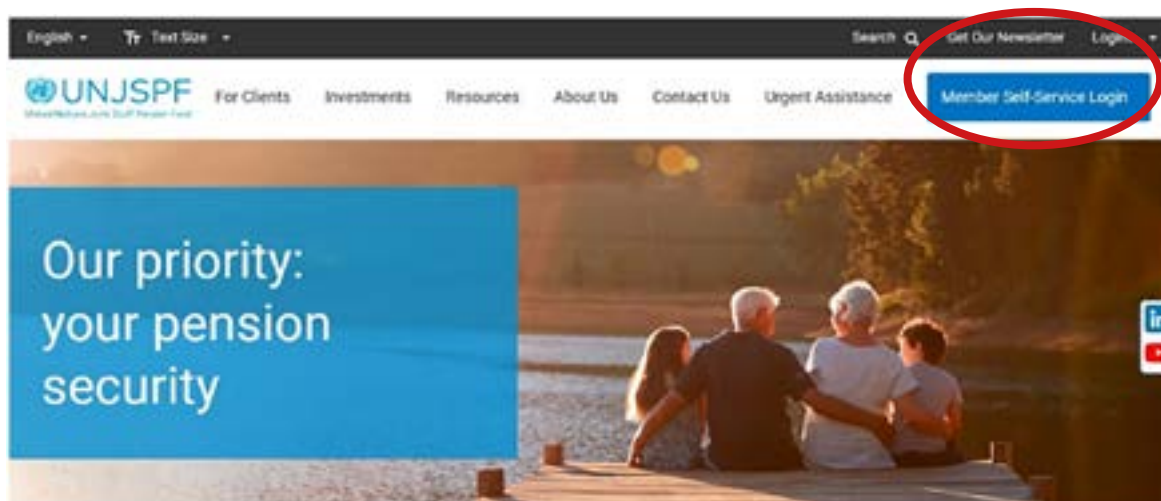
English ▾ Tт Text Size ▾ Search Get Our Newsletter Login ▾

UNJSPF
United Nations Joint Staff Pension Fund

For Clients Investments Resources About Us Contact Us Urgent Assistance Member Self-Service Login

Our priority: your pension security